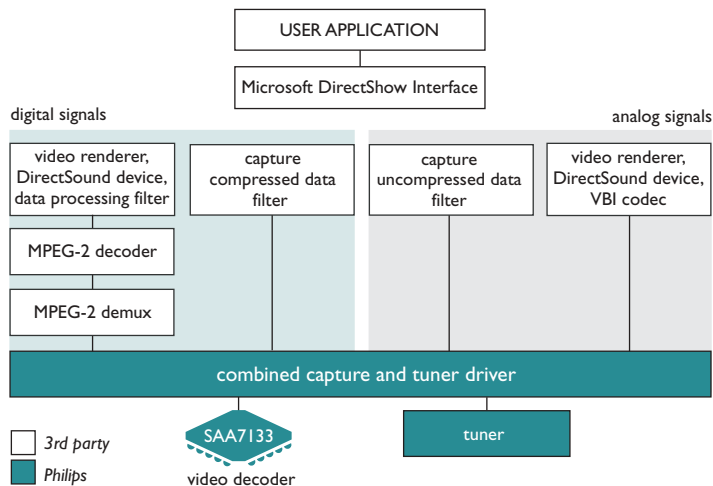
USER APPLICATION

Microsoft DirectShow Interface

digital signals

analog signals

video renderer, DirectSound device, data processing filter

capture compressed data filter

capture uncompressed data filter

video renderer, DirectSound device, VBI codec

MPEG-2 decoder

MPEG-2 demux

combined capture and tuner driver

3rd party

Philips

SAA7133

video decoder

tuner